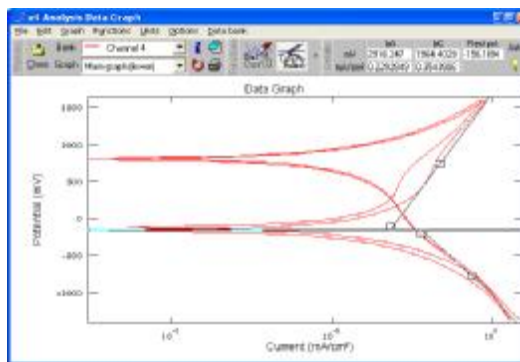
eI Analysis Data Graph
File Edit Graph Functions Units Options Data bank
Bank Channel 4
Open Graph Main graph(linear)
bA bC Ecorr
mV 291.247 1964.4028 156.1894
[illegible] 0.2292847 0.3543565
Data Graph
1500
1000
500
0
-500
-1000
Potential (mV)
$10^{-7}$
$10^{-5}$
$10^{-3}$
Current (mA/cm²)